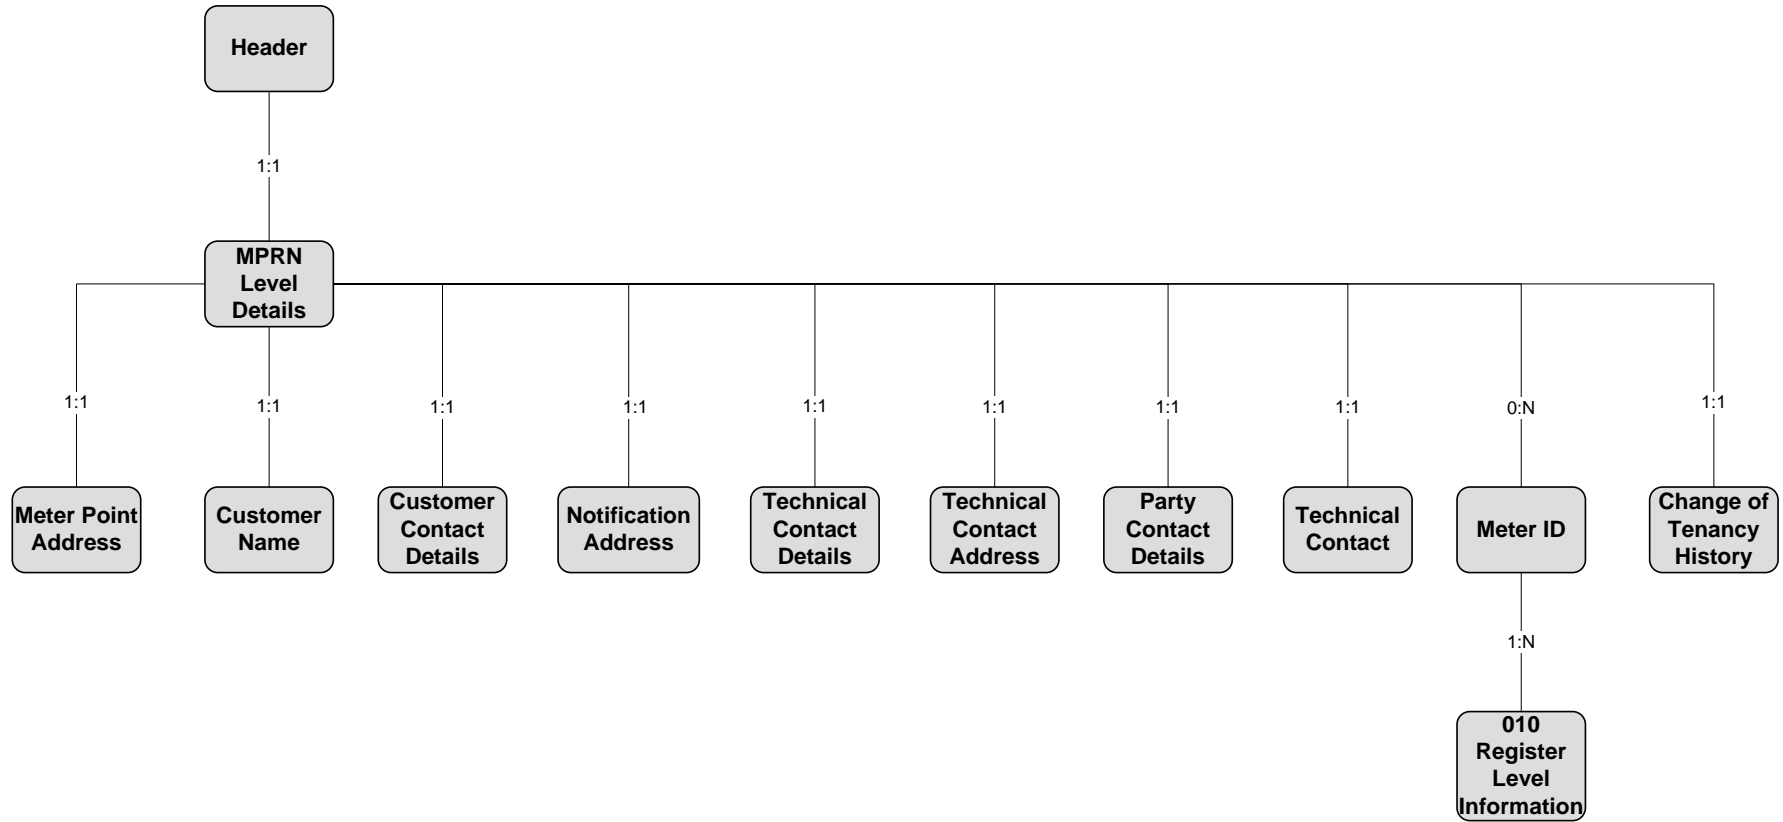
Header

1:1

MPRN Level Details

1:1

Meter Point Address

1:1

Customer Name

1:1

Customer Contact Details

1:1

Notification Address

1:1

Technical Contact Details

1:1

Technical Contact Address

1:1

Party Contact Details

1:1

Technical Contact

0:N

Meter ID

1:N

010 Register Level Information

1:1

Change of Tenancy History